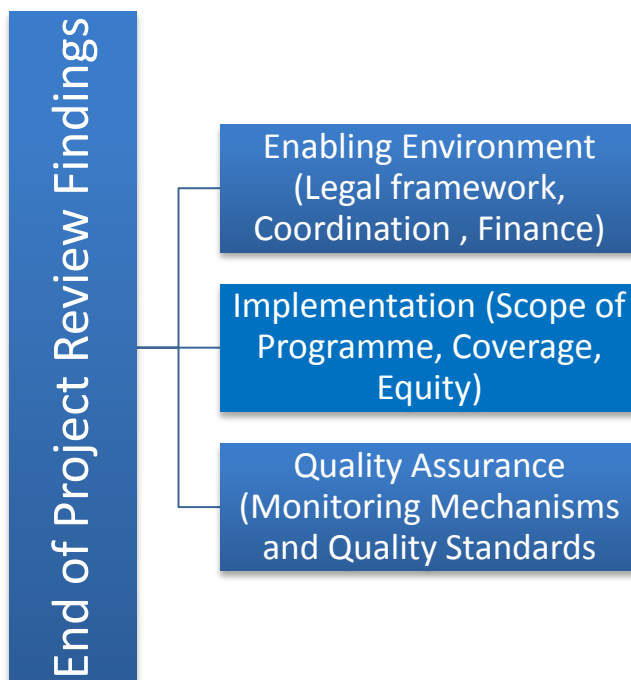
End of Project Review Findings

Enabling Environment (Legal framework, Coordination , Finance)

Implementation (Scope of Programme, Coverage, Equity)

Quality Assurance (Monitoring Mechanisms and Quality Standards